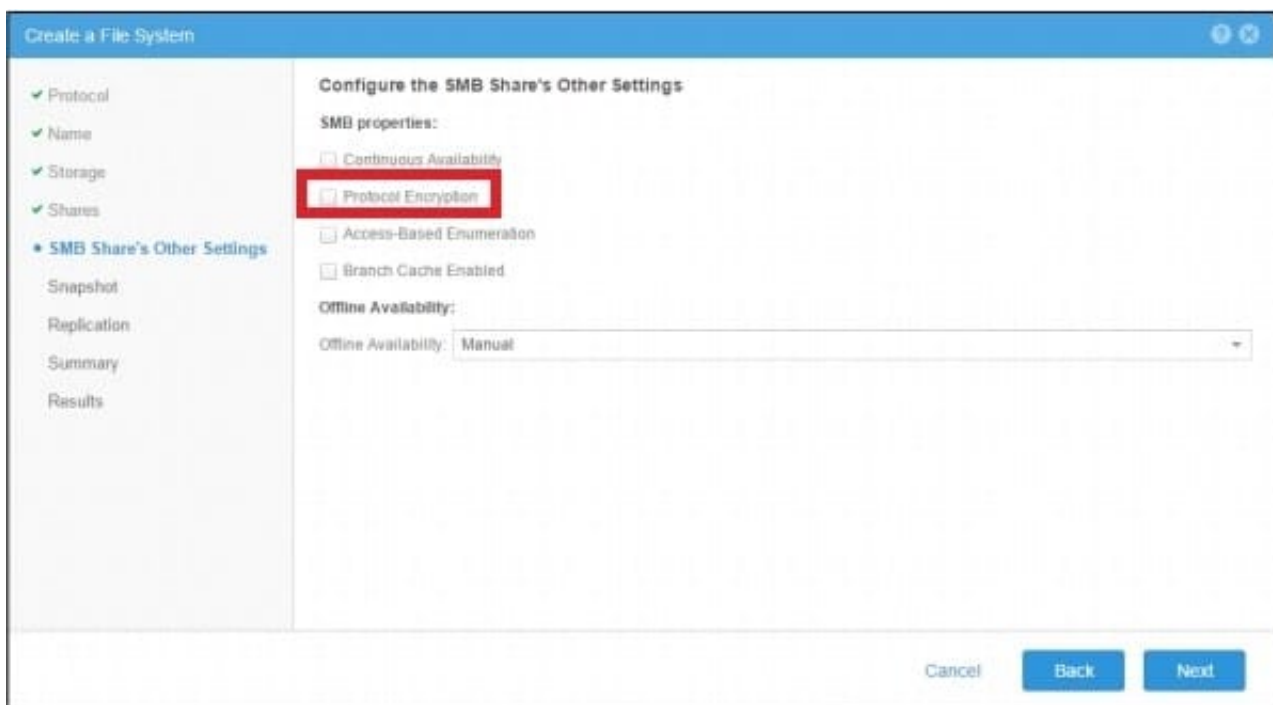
Create a File System

✔ Protocol
✔ Name
✔ Storage
✔ Shares
• SMB Share's Other Settings
Snapshot
Replication
Summary
Results

Configure the SMB Share's Other Settings

SMB properties:

Continuous Availability

Protocol Encryption

Access-Based Enumeration

Branch Cache Enabled

Offline Availability:

Offline Availability: Manual

Cancel Back Next